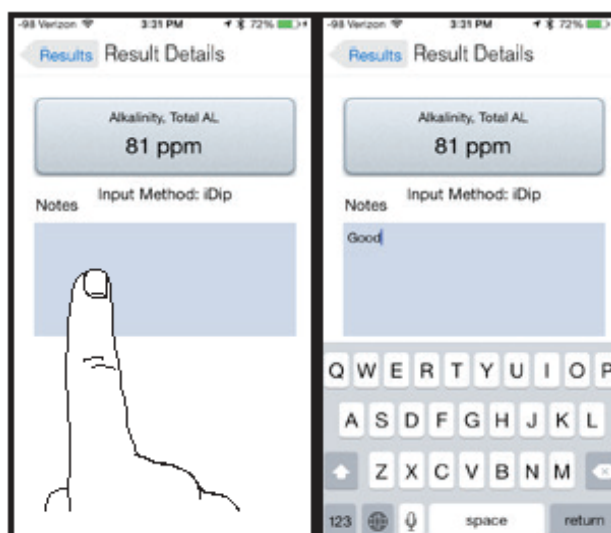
-98 Verizon 3:31 PM 72%

Results Result Details

Alkalinity, Total AL

81 ppm

Input Method: iDip

Notes

-98 Verizon 3:31 PM 72%

Results Result Details

Alkalinity, Total AL

81 ppm

Input Method: iDip

Notes

Good

Q W E R T Y U I O P

A S D F G H J K L

Z X C V B N M

123 space return